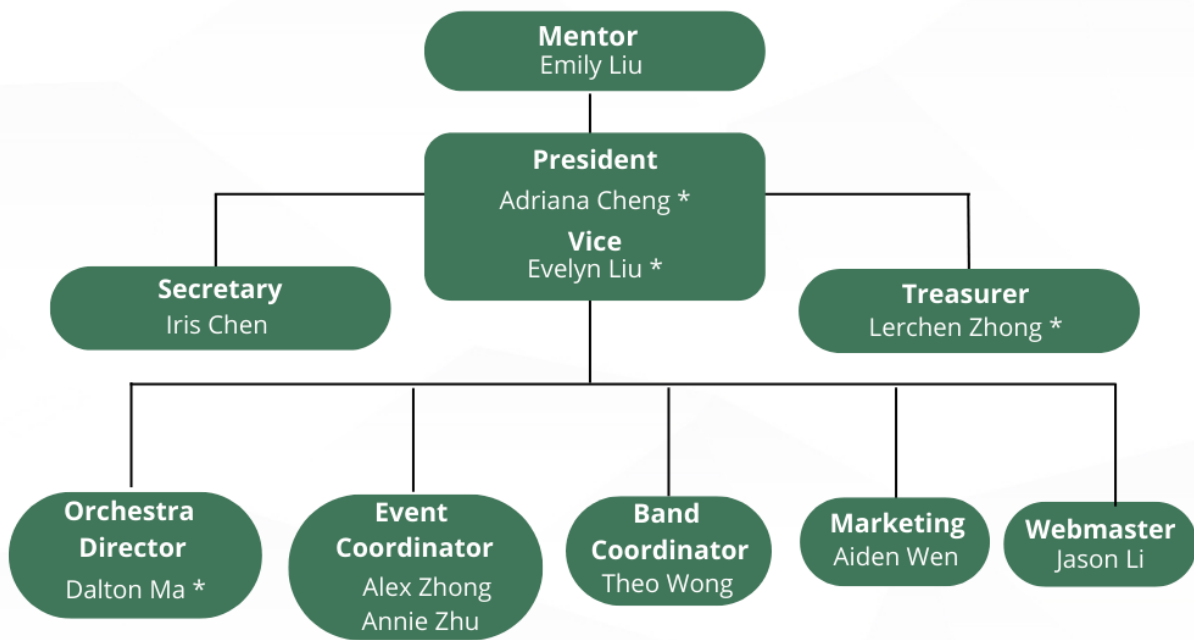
Mentor
Emily Liu

President
Adriana Cheng *
Vice
Evelyn Liu *

Secretary
Iris Chen

Treasurer
Lerchen Zhong *

Orchestra Director
Dalton Ma *

Event Coordinator
Alex Zhong
Annie Zhu

Band Coordinator
Theo Wong

Marketing
Aiden Wen

Webmaster
Jason Li